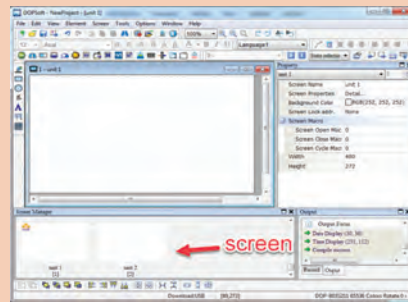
DOPSoft - NewProject - [unit 1]
File Edit View Element Screen Tools Options Window Help
100%
Language1
1 - unit 1
Screen Name Unit 1
Screen Properties Detail...
Background Color RGB(252, 252, 252)
Screen Lock addr... None
Screen Macro
Screen Open Mac 0
Screen Close Mac 0
Screen Cycle Mac 0
Width 480
Height 272
Screen Manager
screen
unit 1
unit 2
Output
Output Focus
Data Display (30, 30)
Time Display (231, 112)
Compile success
Record Output
Download:USB
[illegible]
DOP-W05201 65536 Colors Rotate 0